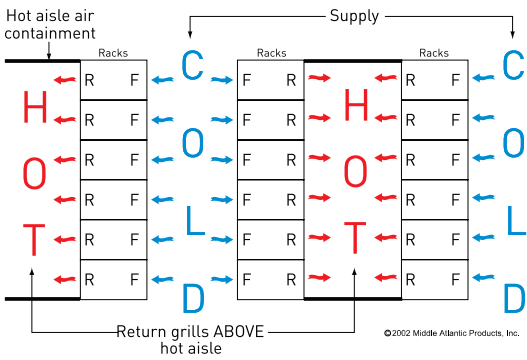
Hot aisle air containment

Supply

Racks

Racks

Racks

| R | F |
|---|---|
| R | F |
| R | F |
| R | F |
| R | F |
| R | F |

| F | R |
|---|---|
| F | R |
| F | R |
| F | R |
| F | R |
| F | R |

| R | F |
|---|---|
| R | F |
| R | F |
| R | F |
| R | F |
| R | F |

H O T

C O L D

H O T

C O L D

Return grills ABOVE hot aisle

©2002 Middle Atlantic Products, Inc.